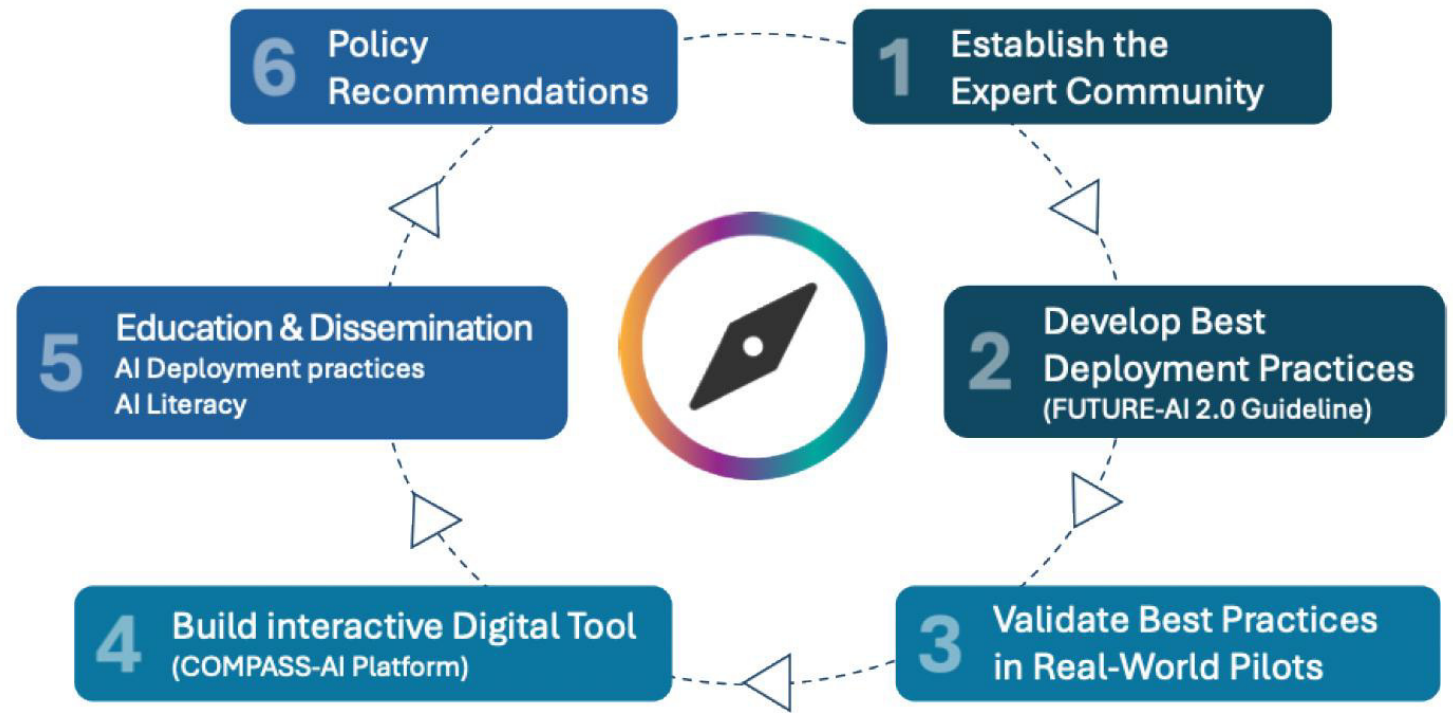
1 Establish the Expert Community

2 Develop Best Deployment Practices (FUTURE-AI 2.0 Guideline)

3 Validate Best Practices in Real-World Pilots

4 Build interactive Digital Tool (COMPASS-AI Platform)

5 Education & Dissemination
AI Deployment practices
AI Literacy

6 Policy Recommendations